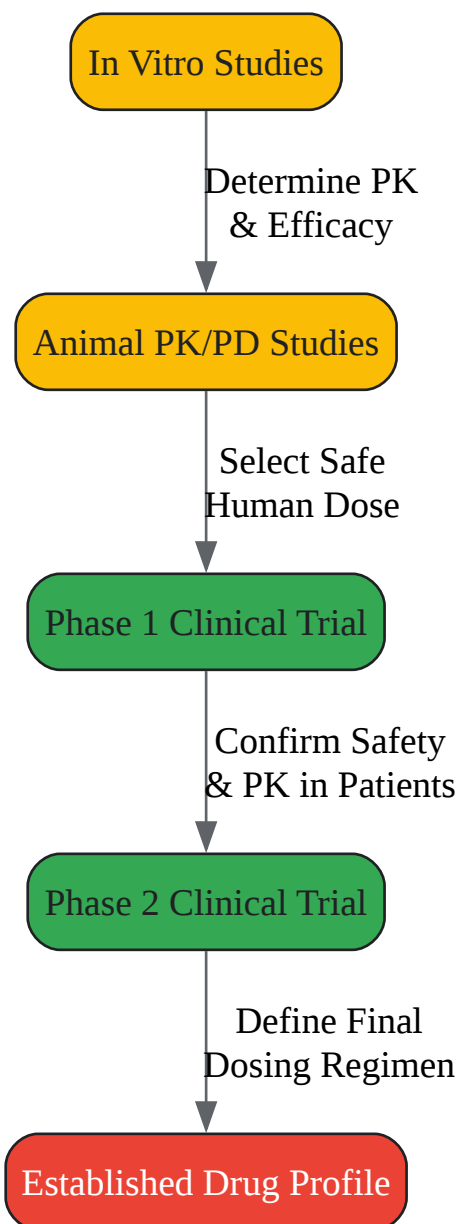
In Vitro Studies

Determine PK & Efficacy

Animal PK/PD Studies

Select Safe Human Dose

Phase 1 Clinical Trial

Confirm Safety & PK in Patients

Phase 2 Clinical Trial

Define Final Dosing Regimen

Established Drug Profile